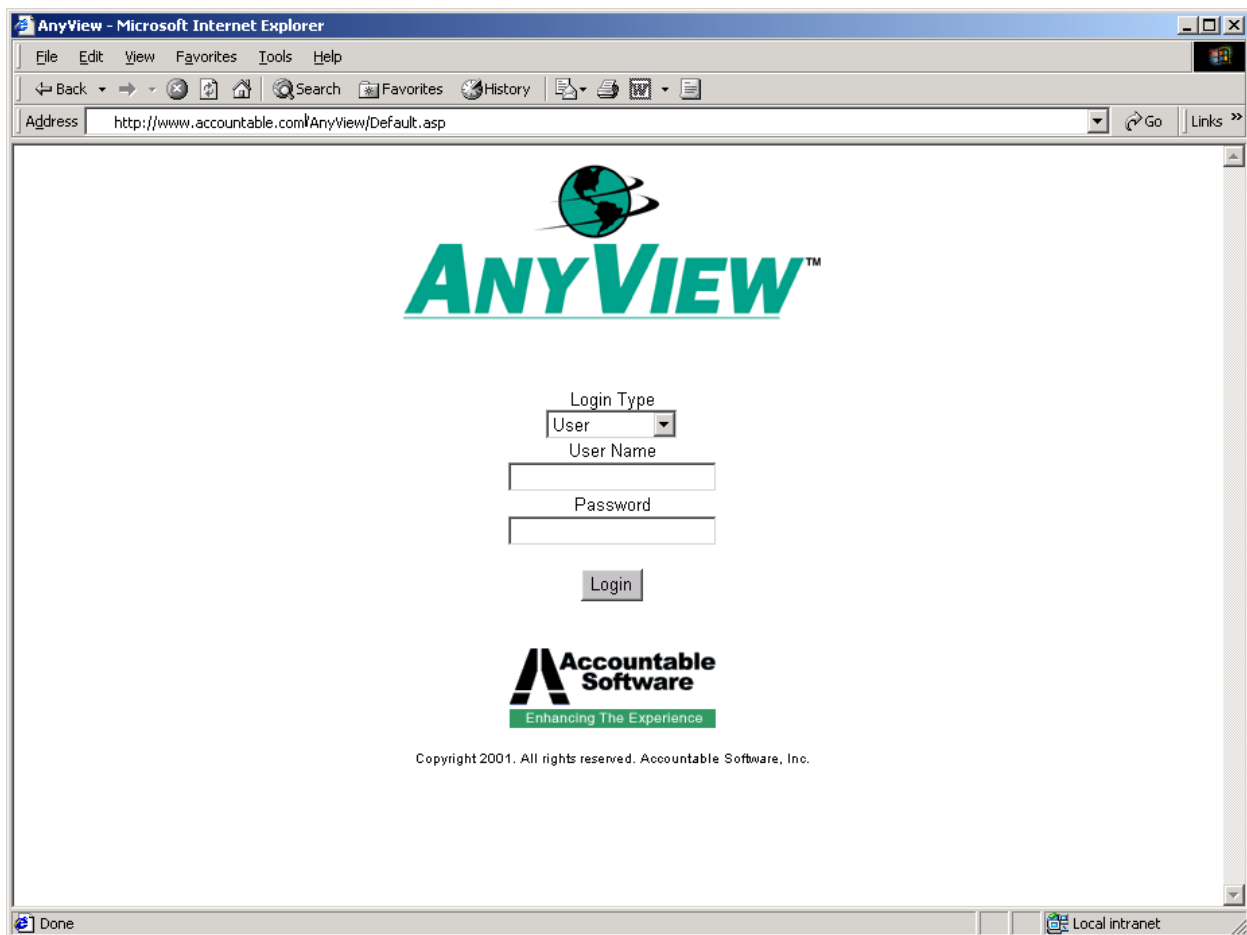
AnyView - Microsoft Internet Explorer

File Edit View Favorites Tools Help

Back Search Favorites History

Address http://www.accountable.com/AnyView/Default.asp Go Links

ANYVIEW™

Login Type
User
User Name
Password
Login

Accountable Software
Enhancing The Experience

Copyright 2001. All rights reserved. Accountable Software, Inc.

Done Local intranet